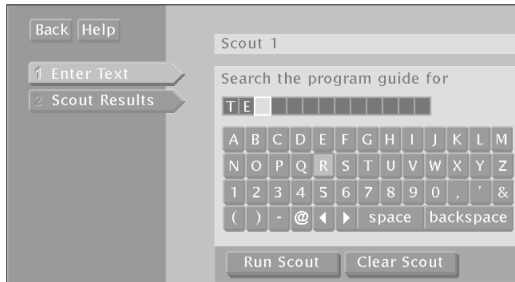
Back Help

1 Enter Text
2 Scout Results

Scout 1

Search the program guide for

T E

A B C D E F G H I J K L M
N O P Q R S T U V W X Y Z
1 2 3 4 5 6 7 8 9 0 . ' &
( ) - @ ◀ ▶ space backspace

Run Scout Clear Scout